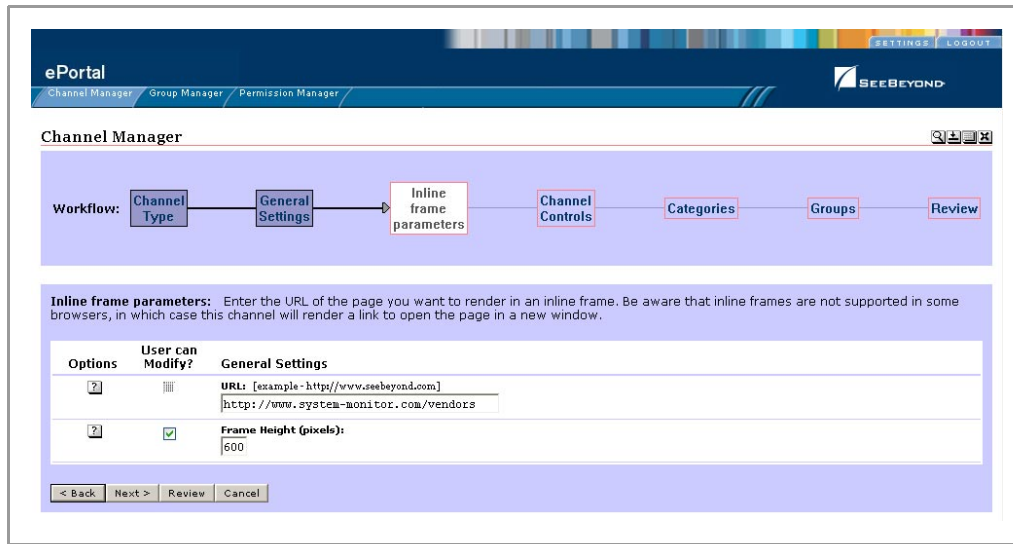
SETTINGS LOGOUT

ePortal

Channel Manager Group Manager Permission Manager

SEEBEYOND

Channel Manager

Workflow: Channel Type General Settings Inline frame parameters Channel Controls Categories Groups Review

Inline frame parameters: Enter the URL of the page you want to render in an inline frame. Be aware that inline frames are not supported in some browsers, in which case this channel will render a link to open the page in a new window.

| Options | User can Modify? | General Settings |
|---|---|---|
| ? | | URL: [example-http://www.seebeyond.com] http://www.system-monitor.com/vendors |
| ? | ✓ | Frame Height (pixels): 600 |

< Back Next > Review Cancel